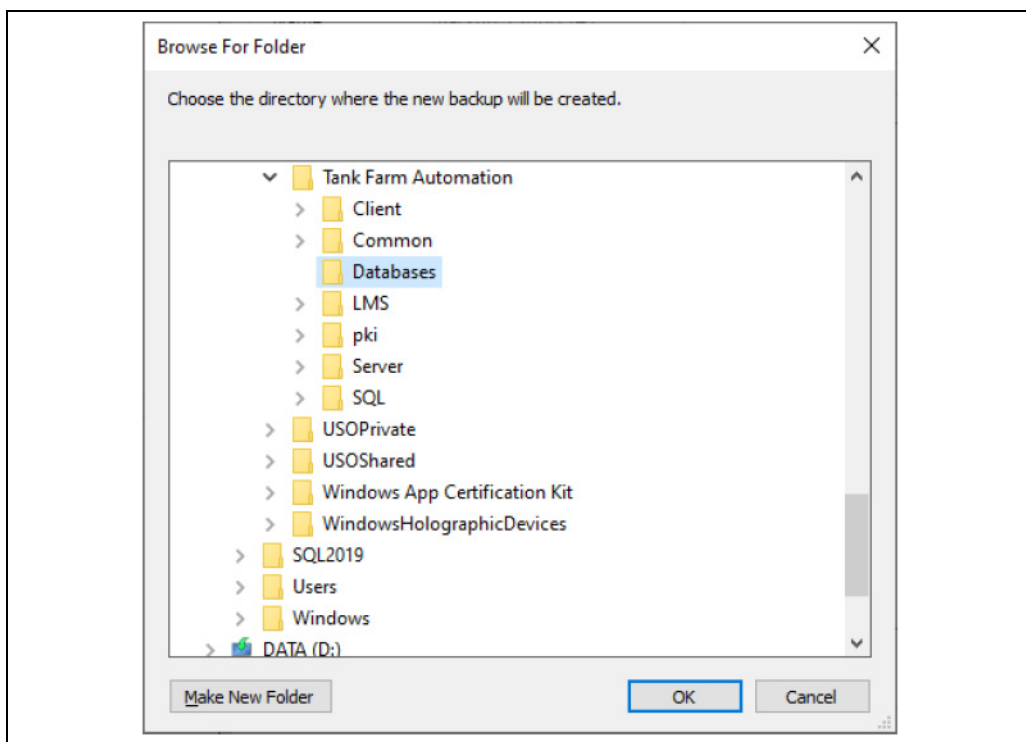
Browse For Folder

Choose the directory where the new backup will be created.

Tank Farm Automation
Client
Common
Databases
LMS
pki
Server
SQL
USOPrivate
USOShared
Windows App Certification Kit
WindowsHolographicDevices
SQL2019
Users
Windows
DATA (D:)

Make New Folder
OK
Cancel